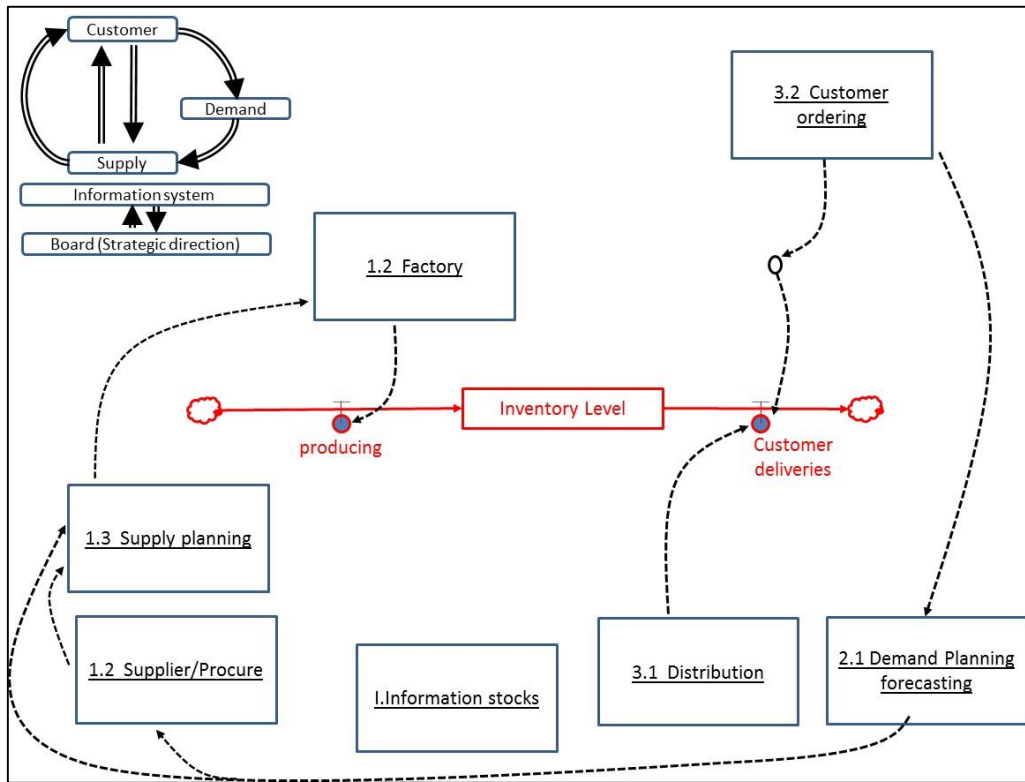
Customer

Demand

Supply

Information system

Board (Strategic direction)

3.2 Customer ordering

1.2 Factory

Inventory Level

producing

Customer deliveries

1.3 Supply planning

1.2 Supplier/Procure

I.Information stocks

3.1 Distribution

2.1 Demand Planning forecasting